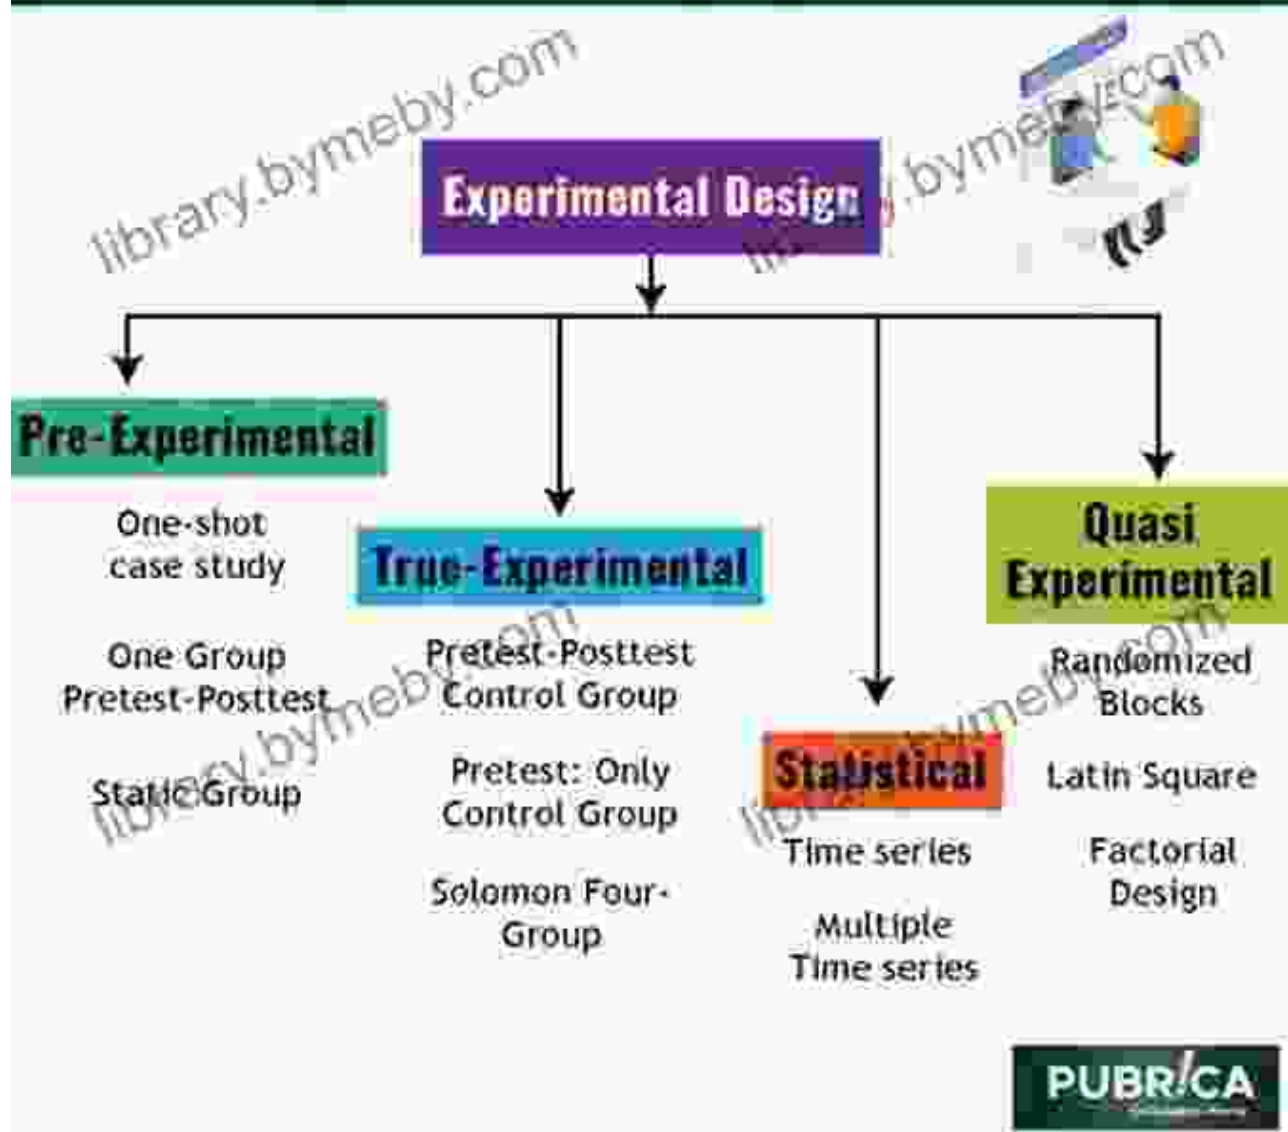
library.bymeby.com

library.bymeby.com

Experimental Design

Pre-Experimental

One-shot case study

One Group Pretest-Posttest

Static Group

True-Experimental

Pretest-Posttest Control Group

Pretest: Only Control Group

Solomon Four-Group

Statistical

Time series

Multiple Time series

Quasi Experimental

Randomized Blocks

Latin Square

Factorial Design

library.bymeby.com

library.bymeby.com

PUBRICA